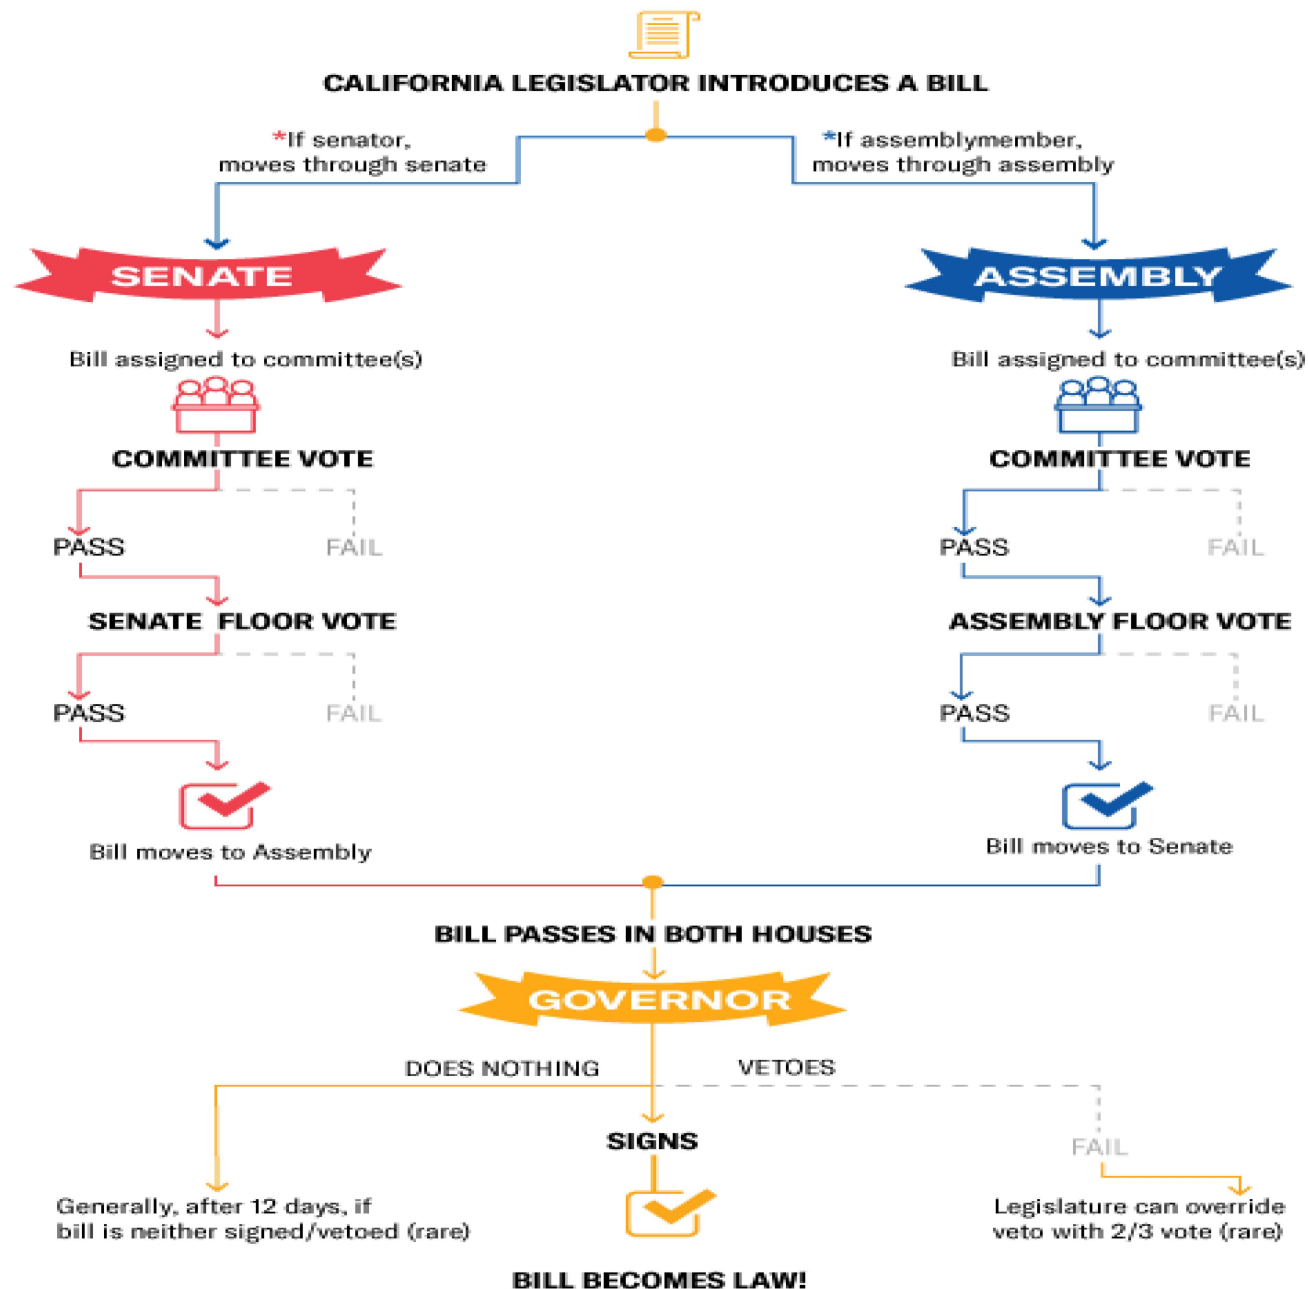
CALIFORNIA LEGISLATOR INTRODUCES A BILL

*If senator, moves through senate

*If assemblymember, moves through assembly

SENATE

ASSEMBLY

Bill assigned to committee(s)

Bill assigned to committee(s)

COMMITTEE VOTE

COMMITTEE VOTE

PASS

FAIL

PASS

FAIL

SENATE FLOOR VOTE

ASSEMBLY FLOOR VOTE

PASS

FAIL

PASS

FAIL

Bill moves to Assembly

Bill moves to Senate

BILL PASSES IN BOTH HOUSES

GOVERNOR

DOES NOTHING

VETOES

SIGNS

FAIL

Generally, after 12 days, if bill is neither signed/vetoed (rare)

Legislature can override veto with 2/3 vote (rare)

BILL BECOMES LAW!